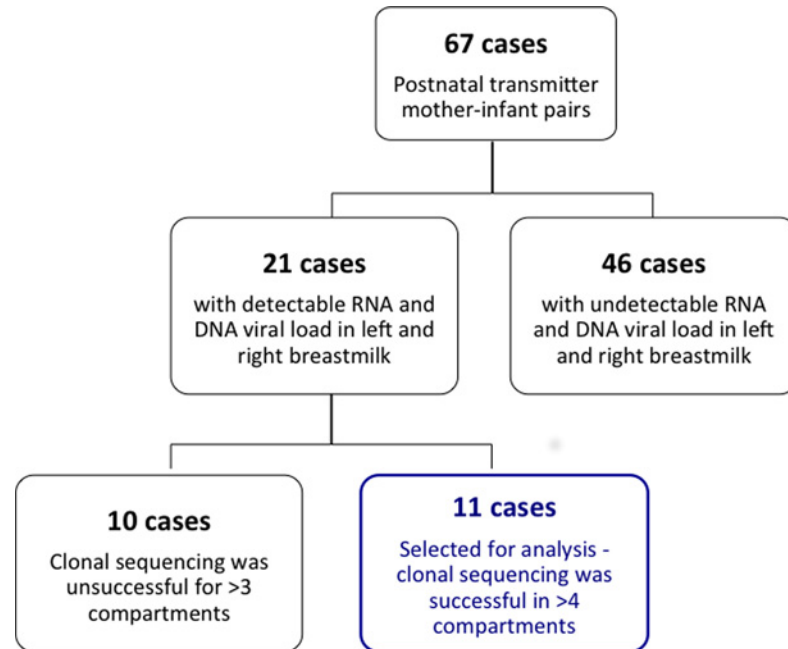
67 cases

Postnatal transmitter mother-infant pairs

21 cases

with detectable RNA and DNA viral load in left and right breastmilk

46 cases

with undetectable RNA and DNA viral load in left and right breastmilk

10 cases

Clonal sequencing was unsuccessful for >3 compartments

11 cases

Selected for analysis - clonal sequencing was successful in >4 compartments